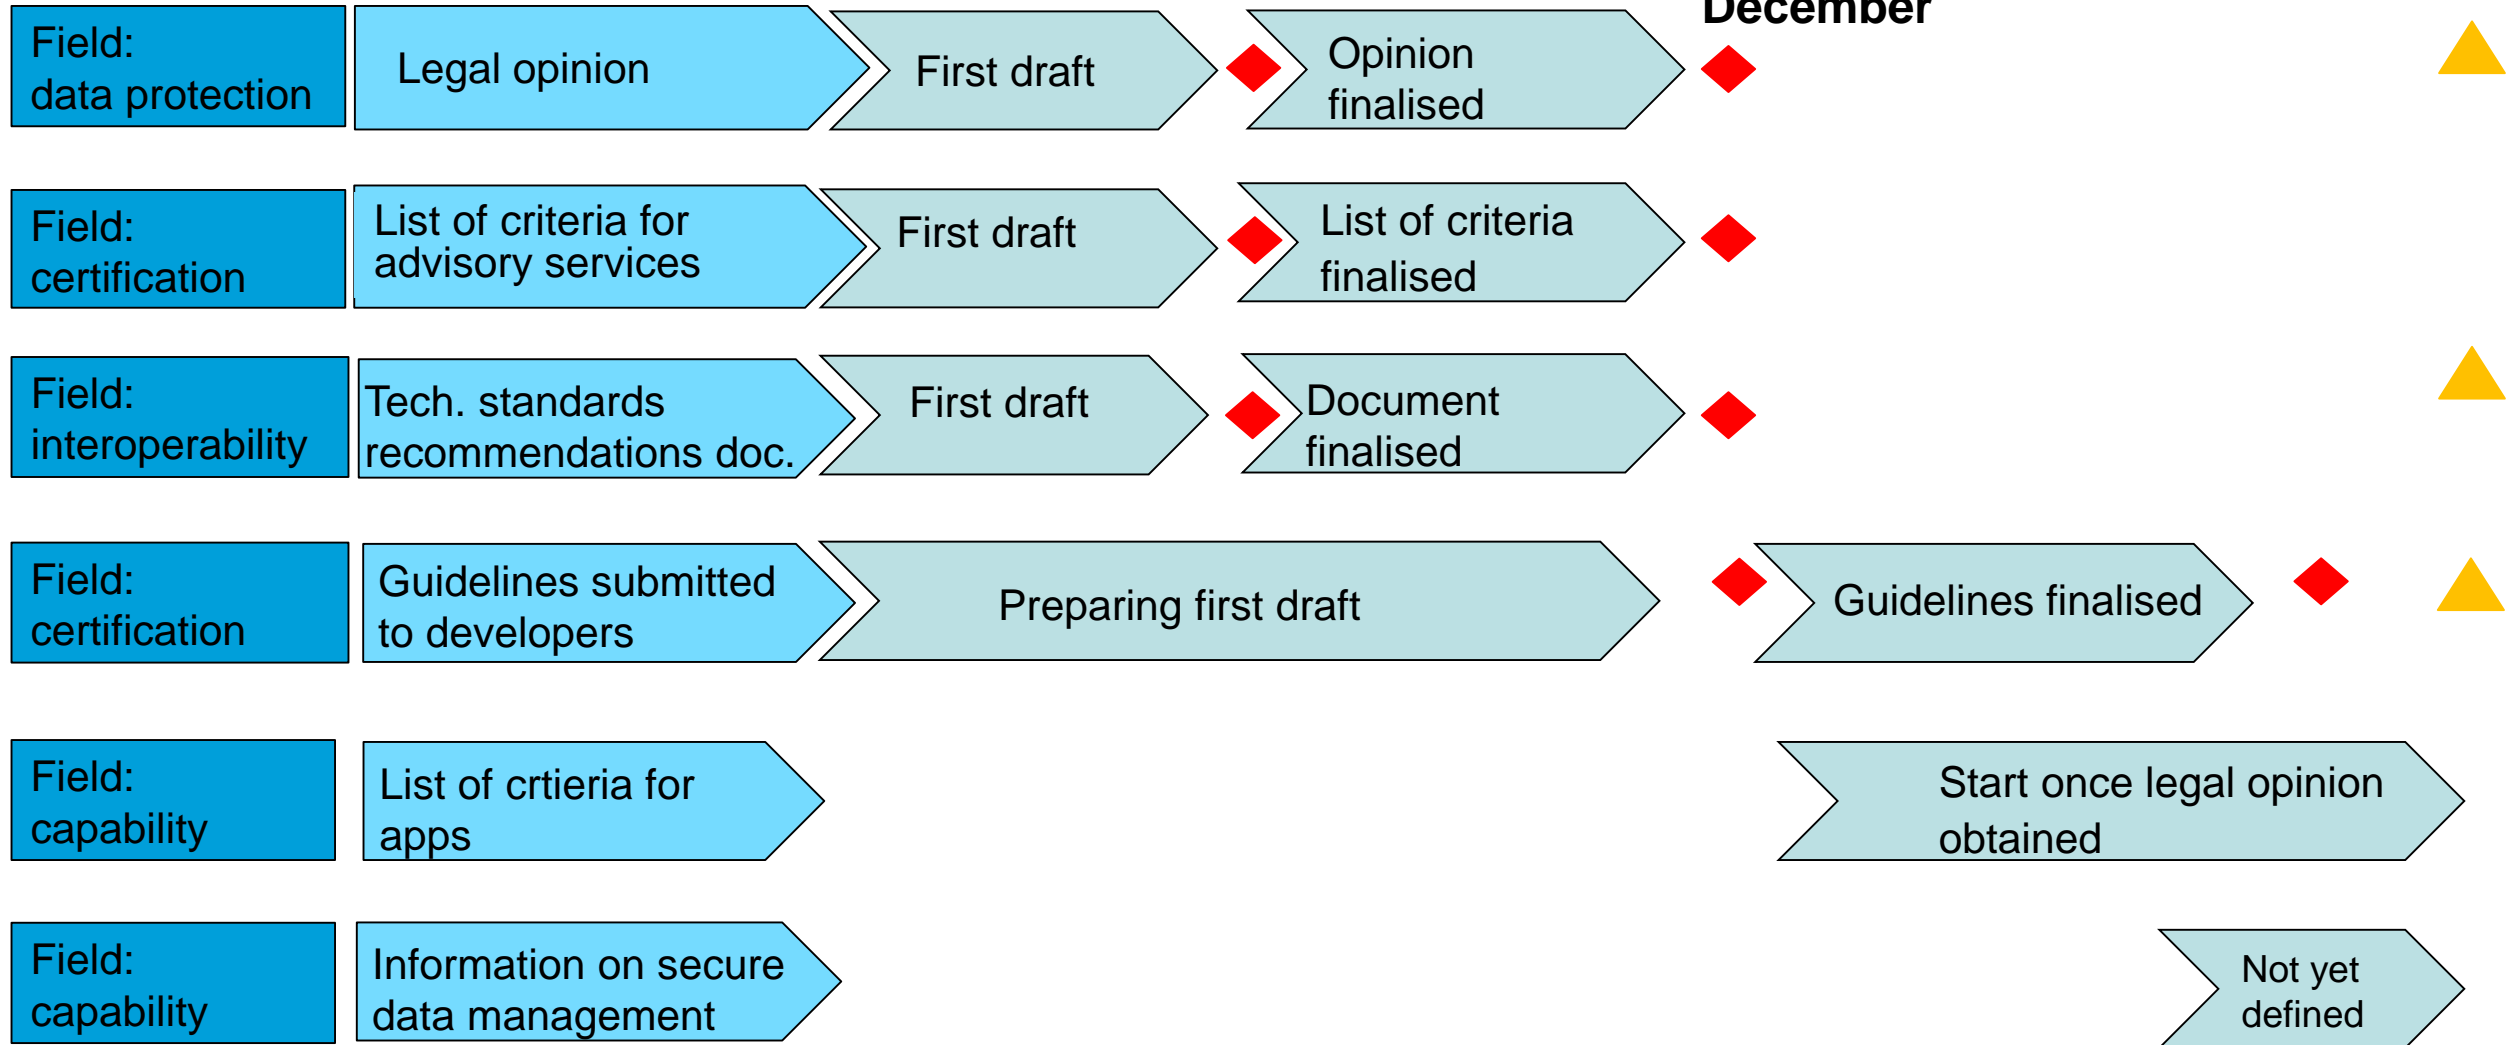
December

Field: data protection

Legal opinion

First draft

Opinion finalised

Field: certification

List of criteria for advisory services

First draft

List of criteria finalised

Field: interoperability

Tech. standards recommendations doc.

First draft

Document finalised

Field: certification

Guidelines submitted to developers

Preparing first draft

Guidelines finalised

Field: capability

List of crtieria for apps

Start once legal opinion obtained

Field: capability

Information on secure data management

Not yet defined